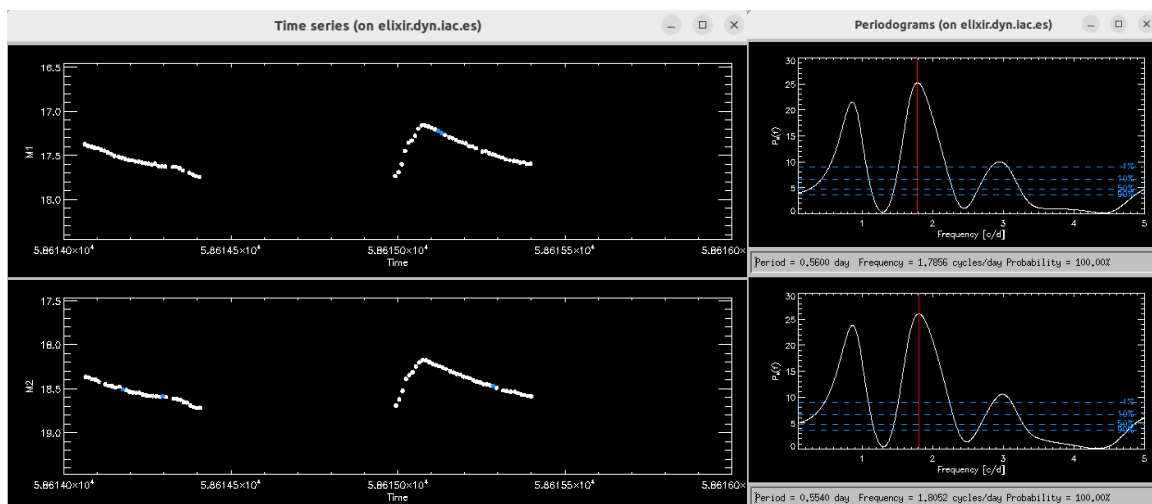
Time series (on elixir.dyn.iac.es)

16.5
17.0
17.5
18.0
M1
5.86140×10⁴
5.86145×10⁴
5.86150×10⁴
5.86155×10⁴
5.86160×
Time

17.5
18.0
18.5
19.0
M2
5.86140×10⁴
5.86145×10⁴
5.86150×10⁴
5.86155×10⁴
5.86160×
Time

Periodograms (on elixir.dyn.iac.es)

30
25
20
15
10
5
0
$P_N(f)$
1%
10%
50%
90%
1
2
3
4
5
Frequency [c/d]

Period = 0.5600 day Frequency = 1.7856 cycles/day Probability = 100.00%

30
25
20
15
10
5
0
$P_N(f)$
1%
10%
50%
90%
1
2
3
4
5
Frequency [c/d]

Period = 0.5540 day Frequency = 1.8052 cycles/day Probability = 100.00%